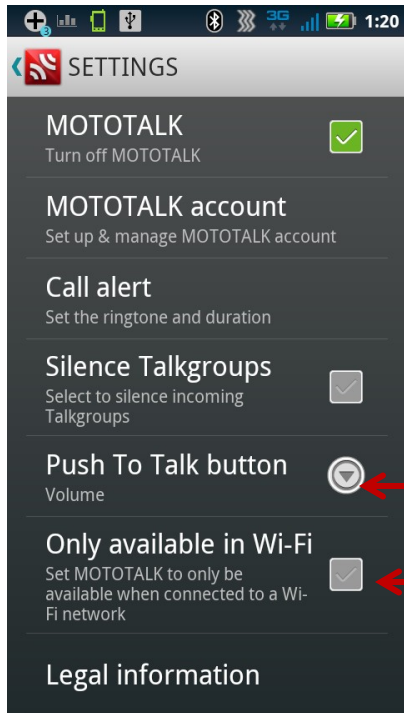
3 3G 1:20

SETTINGS

MOTOTALK
Turn off MOTOTALK

MOTOTALK account
Set up & manage MOTOTALK account

Call alert
Set the ringtone and duration

Silence Talkgroups
Select to silence incoming Talkgroups

Push To Talk button
Volume

Only available in Wi-Fi
Set MOTOTALK to only be available when connected to a Wi-Fi network

Legal information